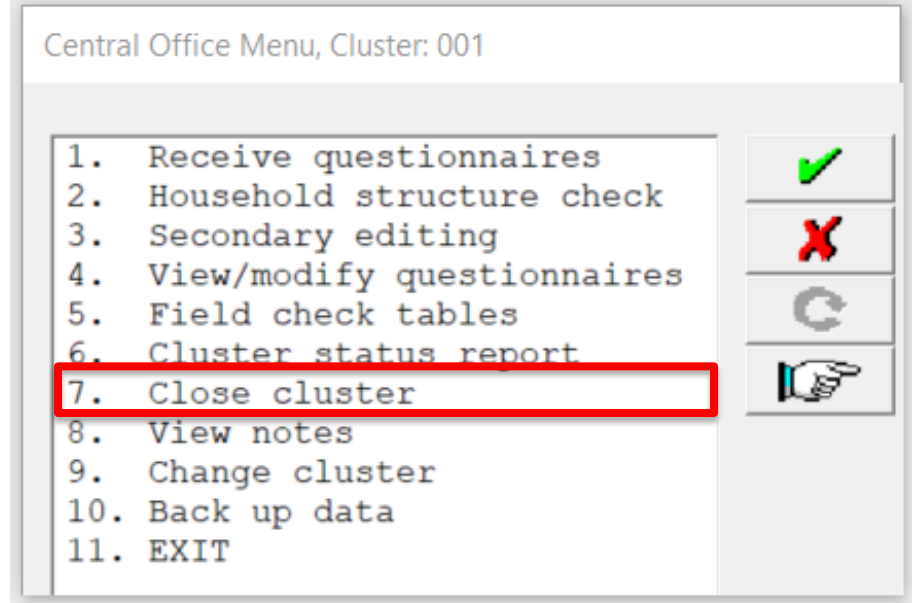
Central Office Menu, Cluster: 001

1. Receive questionnaires
2. Household structure check
3. Secondary editing
4. View/modify questionnaires
5. Field check tables
6. Cluster status report
7. Close cluster
8. View notes
9. Change cluster
10. Back up data
11. EXIT